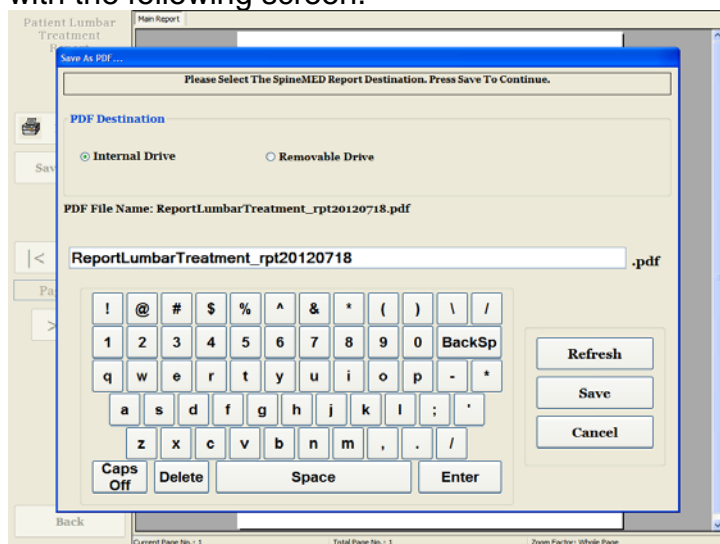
with the following screen.

Patient Lumbar Treatment Report

Main Report

Save As PDF ...

Please Select The SpineMED Report Destination. Press Save To Continue.

PDF Destination

Internal Drive

Removable Drive

PDF File Name: ReportLumbarTreatment_rpt20120718.pdf

ReportLumbarTreatment_rpt20120718

.pdf

! @ # $ % ^ & * ( ) \ /

1 2 3 4 5 6 7 8 9 0 BackSp

q w e r t y u i o p - *

a s d f g h j k l ; '

z x c v b n m , . /

Caps Off

Delete

Space

Enter

Refresh

Save

Cancel

Sav

|<

Pa

>

Back

Current Page No.: 1

Total Page No.: 1

Zoom Factor: Whole Page